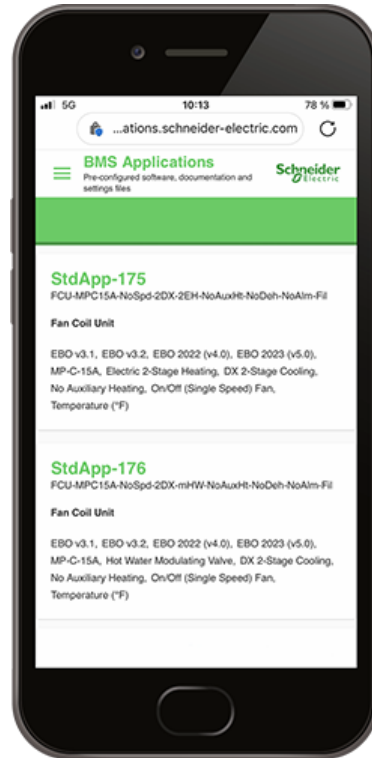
5G 10:13 78 %

...ations.schneider-electric.com

BMS Applications
Pre-configured software, documentation and settings files

Schneider Electric

StdApp-175
FCU-MPC15A-NoSpd-2DX-2EH-NoAuxHt-NoDeh-NoAlm-Fil

Fan Coil Unit

EBO v3.1, EBO v3.2, EBO 2022 (v4.0), EBO 2023 (v5.0), MP-C-15A, Electric 2-Stage Heating, DX 2-Stage Cooling, No Auxiliary Heating, On/Off (Single Speed) Fan, Temperature (°F)

StdApp-176
FCU-MPC15A-NoSpd-2DX-mHW-NoAuxHt-NoDeh-NoAlm-Fil

Fan Coil Unit

EBO v3.1, EBO v3.2, EBO 2022 (v4.0), EBO 2023 (v5.0), MP-C-15A, Hot Water Modulating Valve, DX 2-Stage Cooling, No Auxiliary Heating, On/Off (Single Speed) Fan, Temperature (°F)